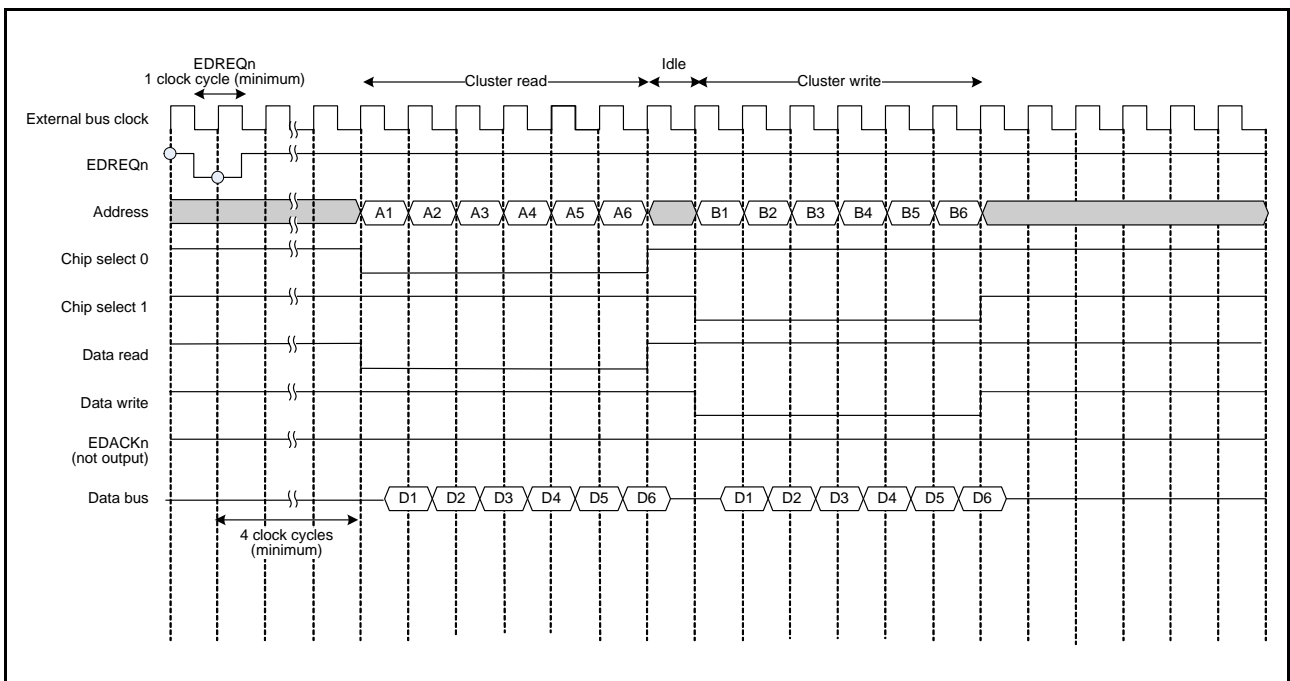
EDREQn
1 clock cycle (minimum)

Cluster read

Idle

Cluster write

External bus clock

EDREQn

Address

A1 A2 A3 A4 A5 A6 B1 B2 B3 B4 B5 B6

Chip select 0

Chip select 1

Data read

Data write

EDACKn
(not output)

Data bus

D1 D2 D3 D4 D5 D6 D1 D2 D3 D4 D5 D6

4 clock cycles
(minimum)